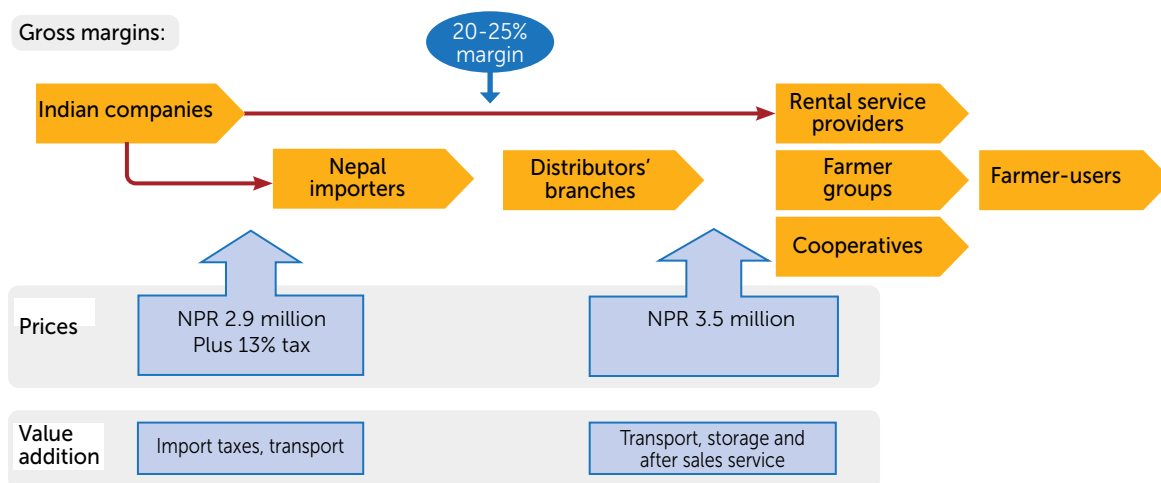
Gross margins:

20-25% margin

Indian companies

Rental service providers

Nepal importers

Distributors' branches

Farmer groups

Farmer-users

Cooperatives

Prices

NPR 2.9 million
Plus 13% tax

NPR 3.5 million

Value addition

Import taxes, transport

Transport, storage and after sales service